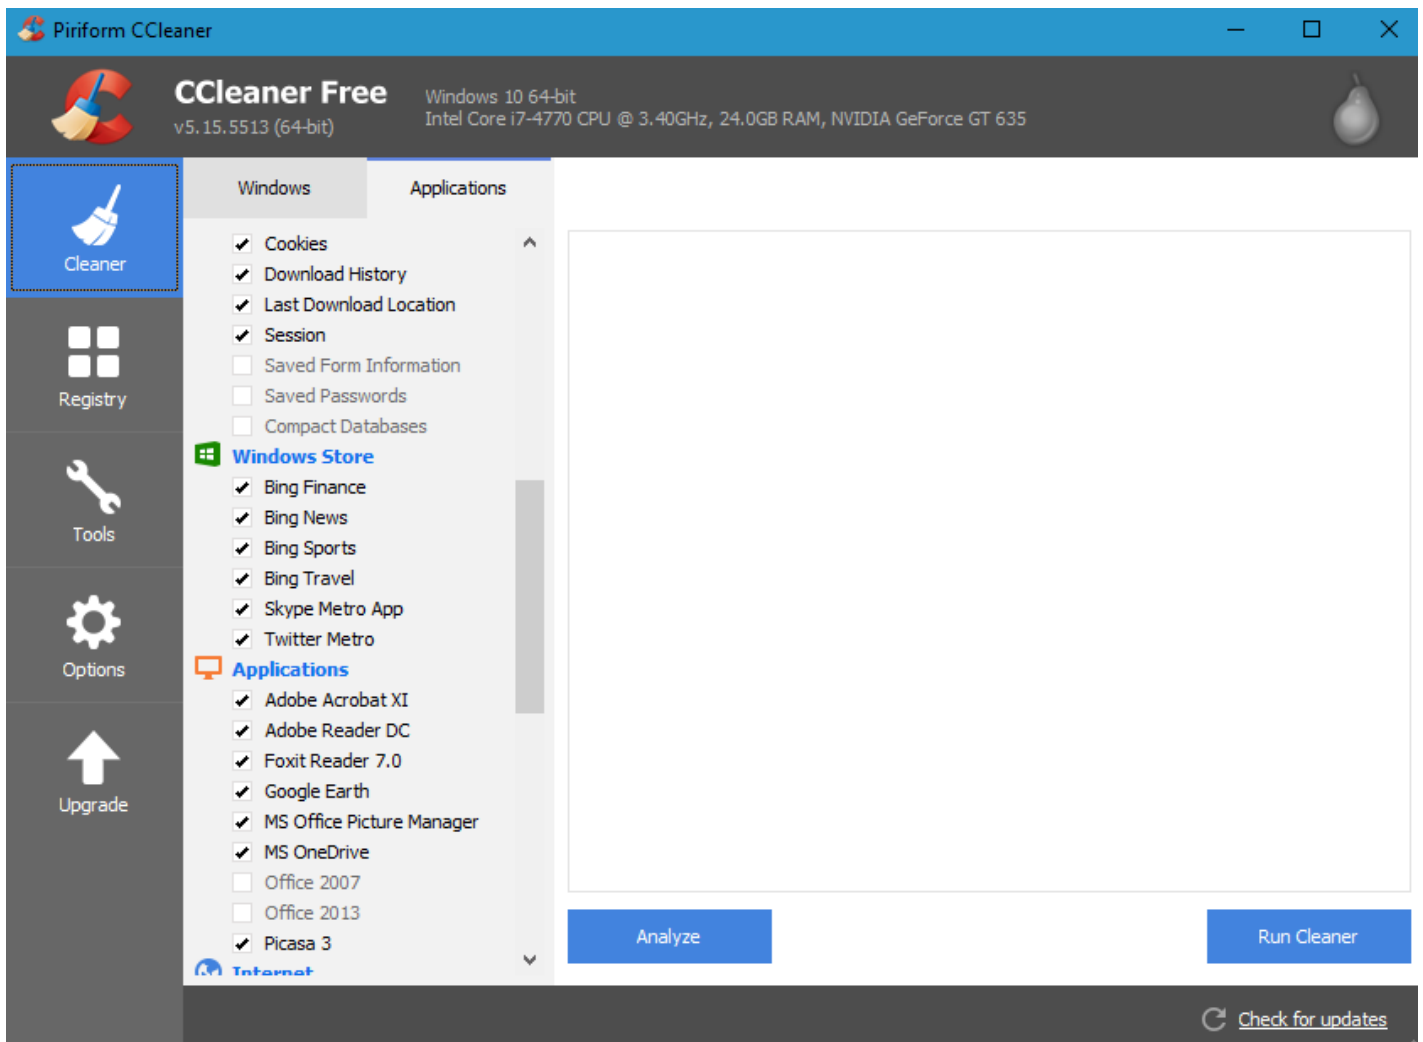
Piriform CCleaner

CCleaner Free
v5.15.5513 (64-bit)

Windows 10 64-bit
Intel Core i7-4770 CPU @ 3.40GHz, 24.0GB RAM, NVIDIA GeForce GT 635

Cleaner

Registry

Tools

Options

Upgrade

Windows

Applications

Cookies
Download History
Last Download Location
Session
Saved Form Information
Saved Passwords
Compact Databases
Windows Store
Bing Finance
Bing News
Bing Sports
Bing Travel
Skype Metro App
Twitter Metro
Applications
Adobe Acrobat XI
Adobe Reader DC
Foxit Reader 7.0
Google Earth
MS Office Picture Manager
MS OneDrive
Office 2007
Office 2013
Picasa 3
Internet

Analyze

Run Cleaner

Check for updates